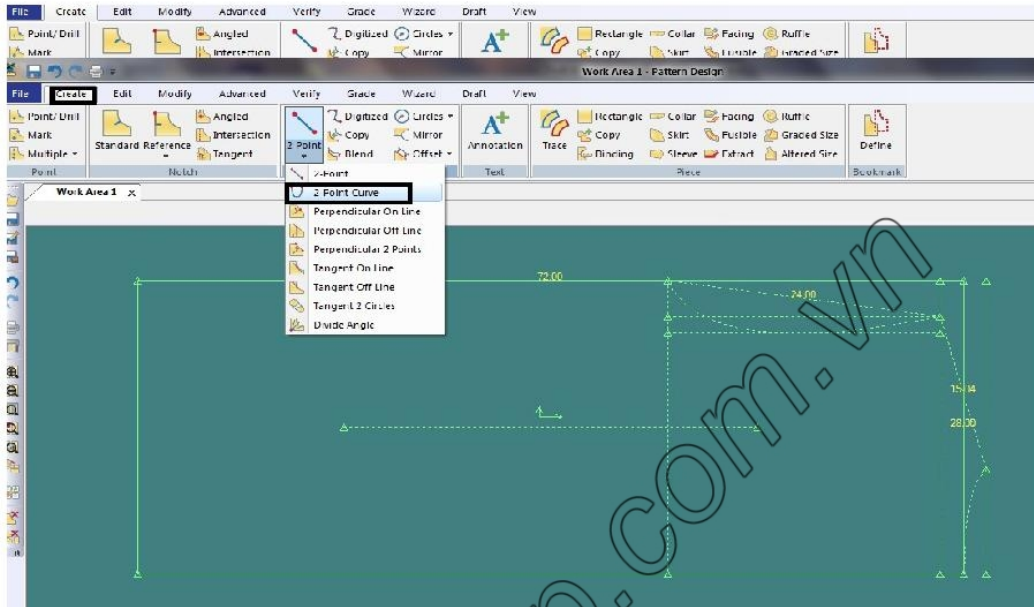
File Create Edit Modify Advanced Verify Grade Wizard Draft View

Point/Drill Mark Angled Intersection Digitized Circles Copy Mirror Rectangle Collar Facing Ruffle Copy Skirt Fusible Graded Size

Work Area 1 - Pattern Design

File Create Edit Modify Advanced Verify Grade Wizard Draft View

Point/Drill Mark Multiple Standard Reference Angled Intersection Tangent 2 Point Digitized Circles Copy Mirror Blend Offset Annotation Trace Rectangle Collar Facing Ruffle Copy Skirt Fusible Graded Size Binding Sleeve Extract Altered Size Define

Point Notch Text Piece Bookmark

Work Area 1 x

2-Point
2 Point Curve
Perpendicular On Line
Perpendicular Off Line
Perpendicular 2 Points
Tangent On Line
Tangent Off Line
Tangent 2 Circles
Divide Angle

72.00
24.00
15.94
28.00

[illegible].com.vn